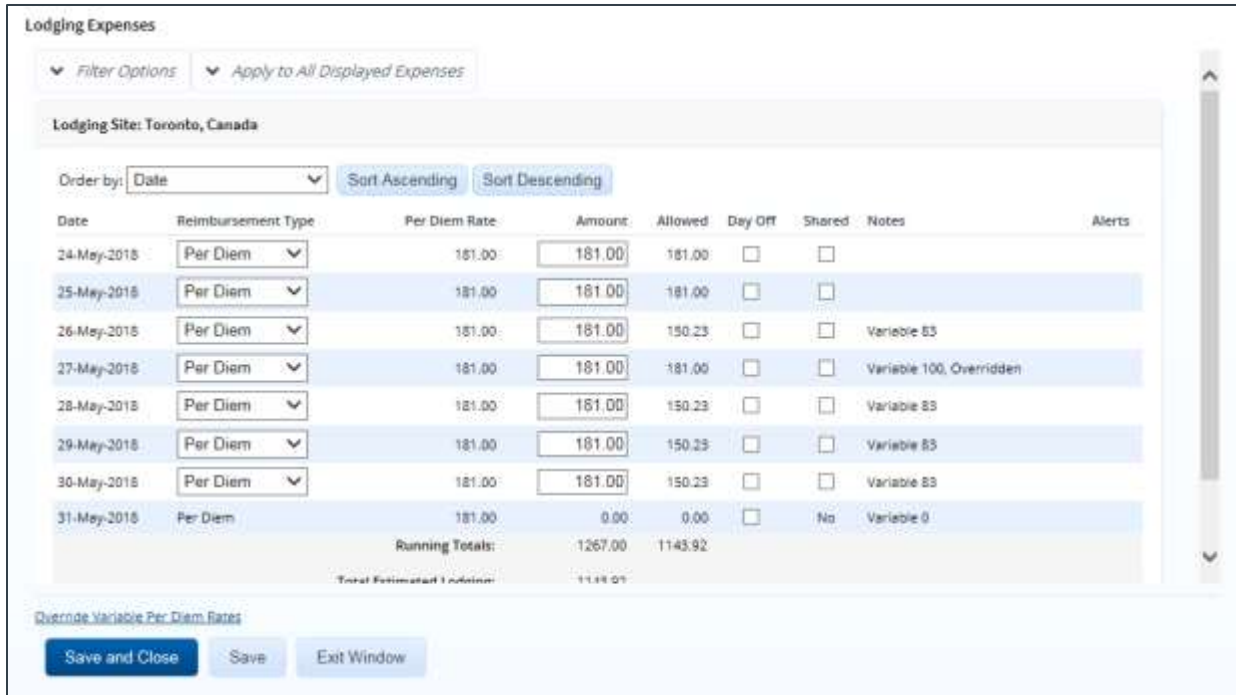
Lodging Expenses

Filter Options | Apply to All Displayed Expenses

Lodging Site: Toronto, Canada

Order by: Date | Sort Ascending | Sort Descending

| Date | Reimbursement Type | Per Diem Rate | Amount | Allowed | Day Off | Shared | Notes | Alerts |
|---|---|---|---|---|---|---|---|---|
| 24-May-2018 | Per Diem | 181.00 | 181.00 | 181.00 | | | | |
| 25-May-2018 | Per Diem | 181.00 | 181.00 | 181.00 | | | | |
| 26-May-2018 | Per Diem | 181.00 | 181.00 | 150.23 | | | Variable 83 | |
| 27-May-2018 | Per Diem | 181.00 | 181.00 | 181.00 | | | Variable 100, Overridden | |
| 28-May-2018 | Per Diem | 181.00 | 181.00 | 150.23 | | | Variable 83 | |
| 29-May-2018 | Per Diem | 181.00 | 181.00 | 150.23 | | | Variable 83 | |
| 30-May-2018 | Per Diem | 181.00 | 181.00 | 150.23 | | | Variable 83 | |
| 31-May-2018 | Per Diem | 181.00 | 0.00 | 0.00 | | No | Variable 0 | |
| | | Running Totals: | 1267.00 | 1143.92 | | | | |
| | | Total Estimated Lodging: | 1143.92 | | | | | |

Override Variable Per Diem Rates

Save and Close | Save | Exit Window